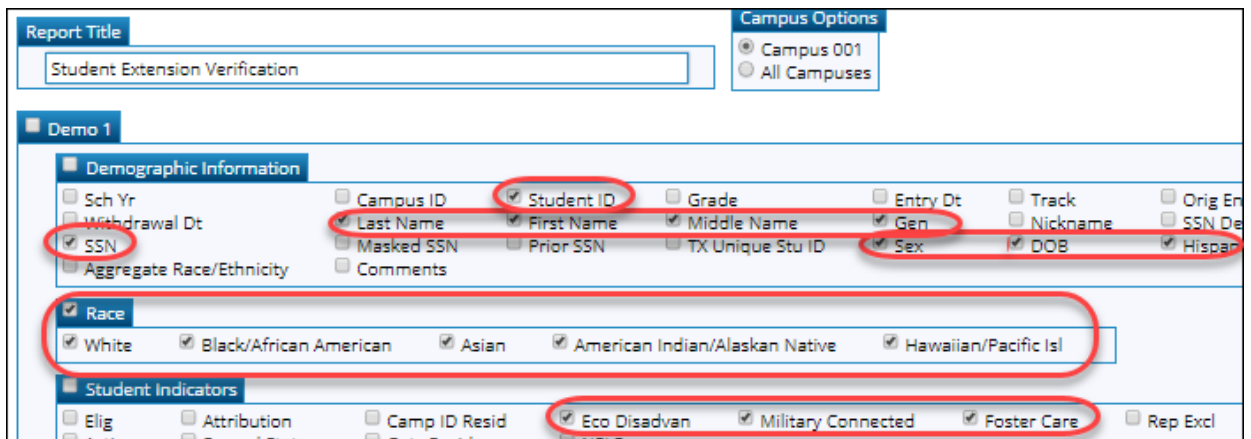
Report Title

Student Extension Verification

Campus Options

Campus 001

All Campuses

Demo 1

Demographic Information

Sch Yr

Campus ID

Student ID

Grade

Entry Dt

Track

Orig En

Withdrawal Dt

Last Name

First Name

Middle Name

Gen

Nickname

SSN De

SSN

Masked SSN

Prior SSN

TX Unique Stu ID

Sex

DOB

Hispar

Aggregate Race/Ethnicity

Comments

Race

White

Black/African American

Asian

American Indian/Alaskan Native

Hawaiian/Pacific Isl

Student Indicators

Elig

Attribution

Camp ID Resid

Eco Disadvan

Military Connected

Foster Care

Rep Excl

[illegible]